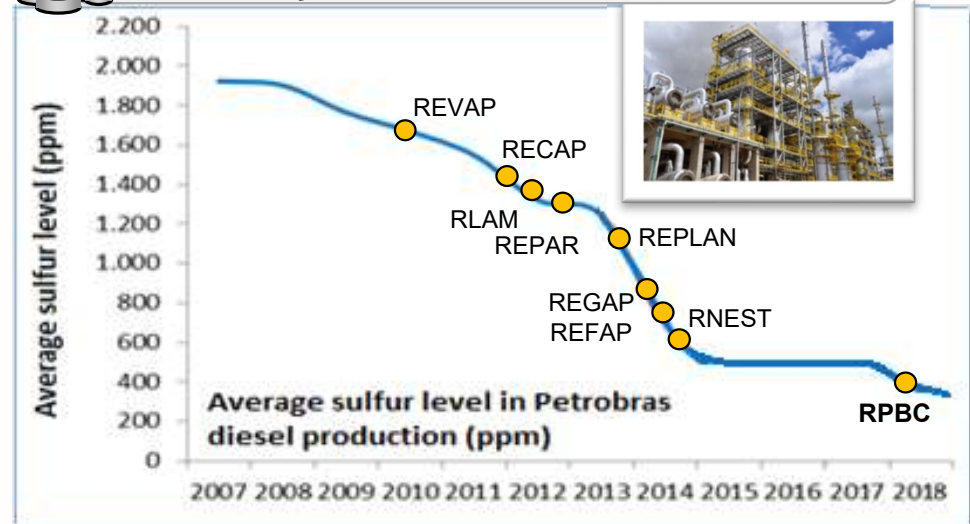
Average sulfur level (ppm)

2.200
2.000
1.800
1.600
1.400
1.200
1.000
800
600
400
200
0

REVAP
RECAP
RLAM
REPAR
REPLAN
REGAP
REFAP
RNEST
RPBC

Average sulfur level in Petrobras diesel production (ppm)

2007 2008 2009 2010 2011 2012 2013 2014 2015 2016 2017 2018